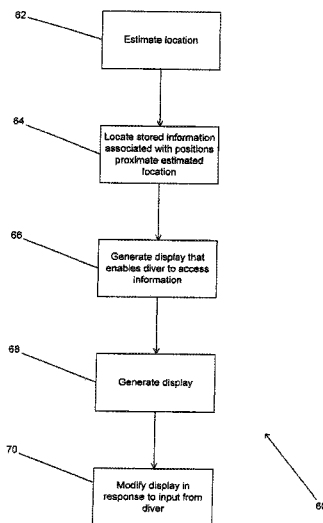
62

Estimate location

64

Locate stored information associated with positions proximate estimated location

66

Generate display that enables diver to access information

68

Generate display

70

Modify display in response to input from diver

6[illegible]